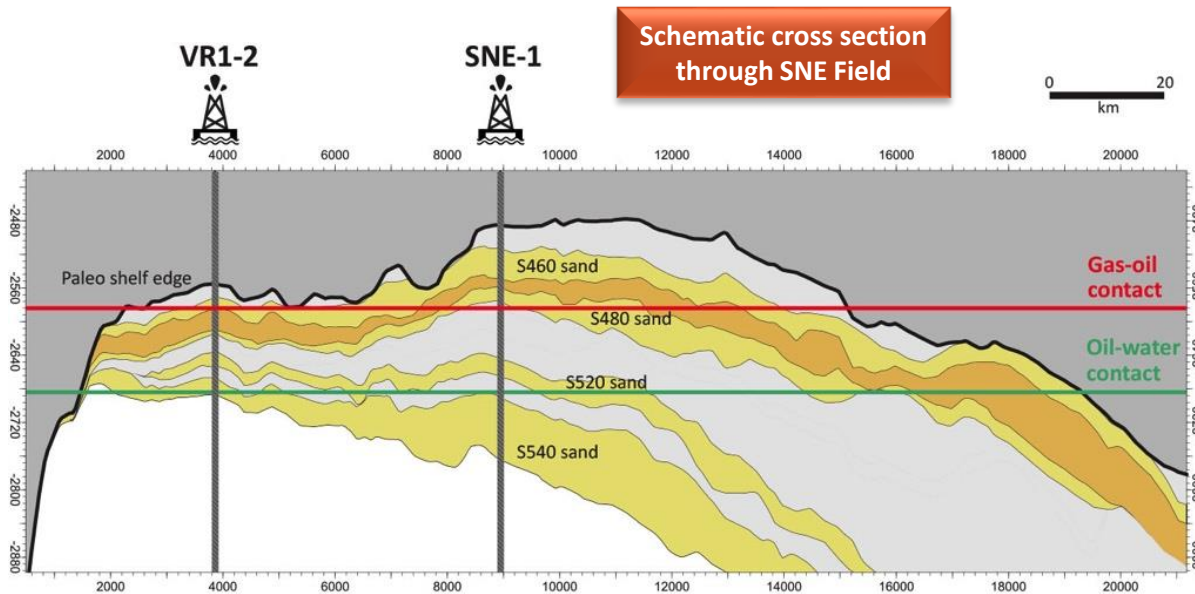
Schematic cross section through SNE Field

VR1-2

SNE-1

0 20
km

2000 4000 6000 8000 10000 12000 14000 16000 18000 20000

-2480
-2560
-2640
-2720
-2800
-2880

Paleo shelf edge

S460 sand

S480 sand

S520 sand

S540 sand

Gas-oil contact

Oil-water contact

2000 4000 6000 8000 10000 12000 14000 16000 18000 20000